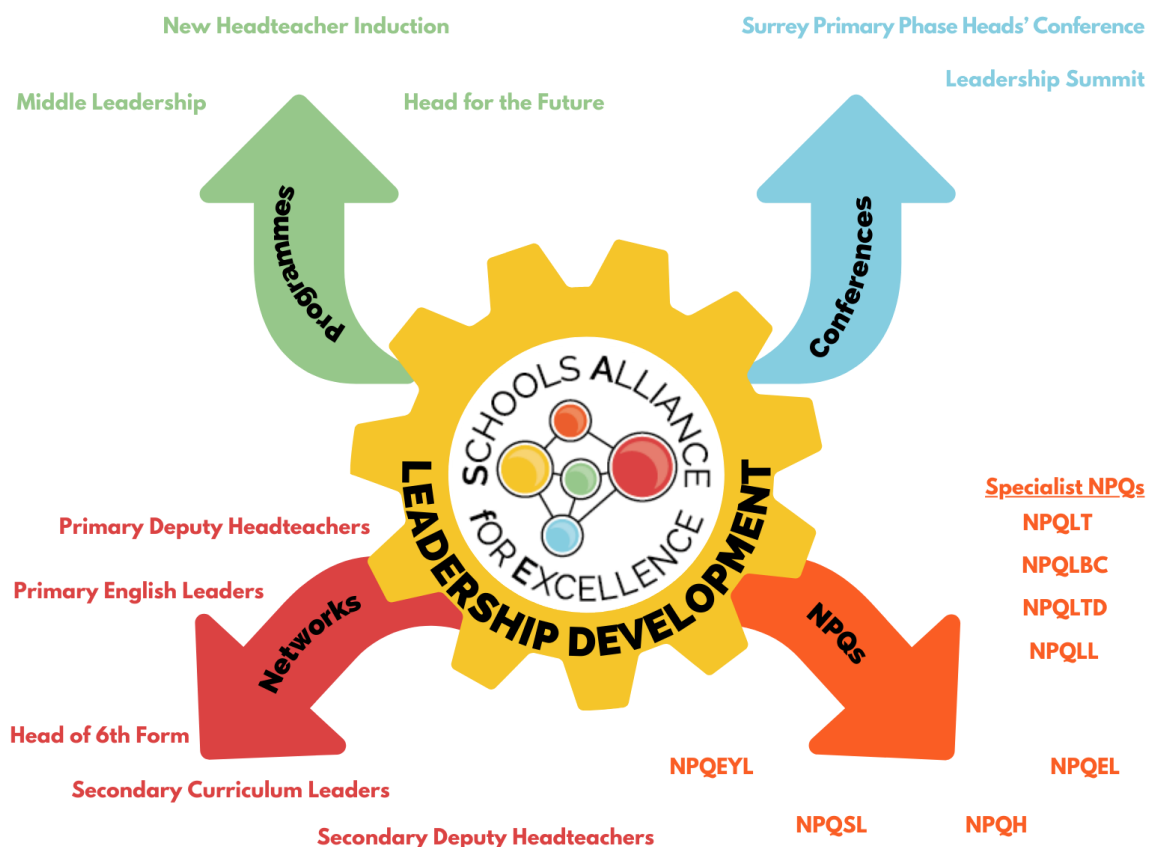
New Headteacher Induction

Middle Leadership

Head for the Future

Programmes

Surrey Primary Phase Heads' Conference

Leadership Summit

Conferences

SCHOOLS ALLIANCE FOR EXCELLENCE

LEADERSHIP DEVELOPMENT

Primary Deputy Headteachers

Primary English Leaders

Networks

Head of 6th Form

Secondary Curriculum Leaders

Secondary Deputy Headteachers

Specialist NPQs

NPQLT

NPQLBC

NPQLTD

NPQLL

NPQs

NPQEYL

NPQEL

NPQSL

NPQH